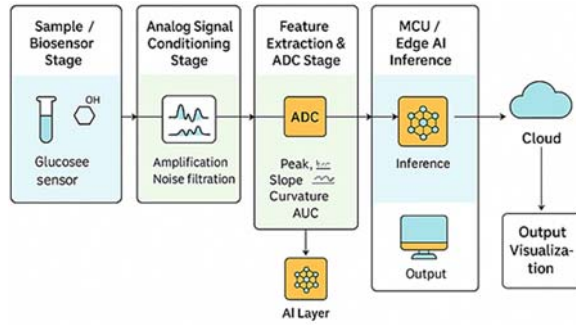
Sample / Biosensor Stage

OH

Glucosee sensor

Analog Signal Conditioning Stage

Amplification Noise filtration

Feature Extraction & ADC Stage

ADC

Peak, Slope Curvature AUC

AI Layer

MCU / Edge AI Inference

Inference

Output

Cloud

Output Visualization